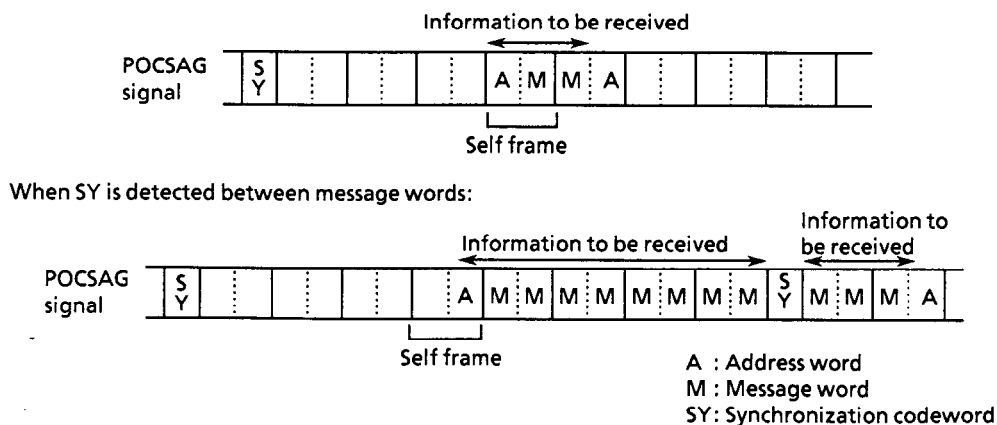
Information to be received

POCSAG signal

S Y

A M M A

Self frame

When SY is detected between message words:

Information to be received

Information to be received

POCSAG signal

S Y

A M M M M M M M M

S Y

M M M A

Self frame

A : Address word
M : Message word
SY: Synchronization codeword